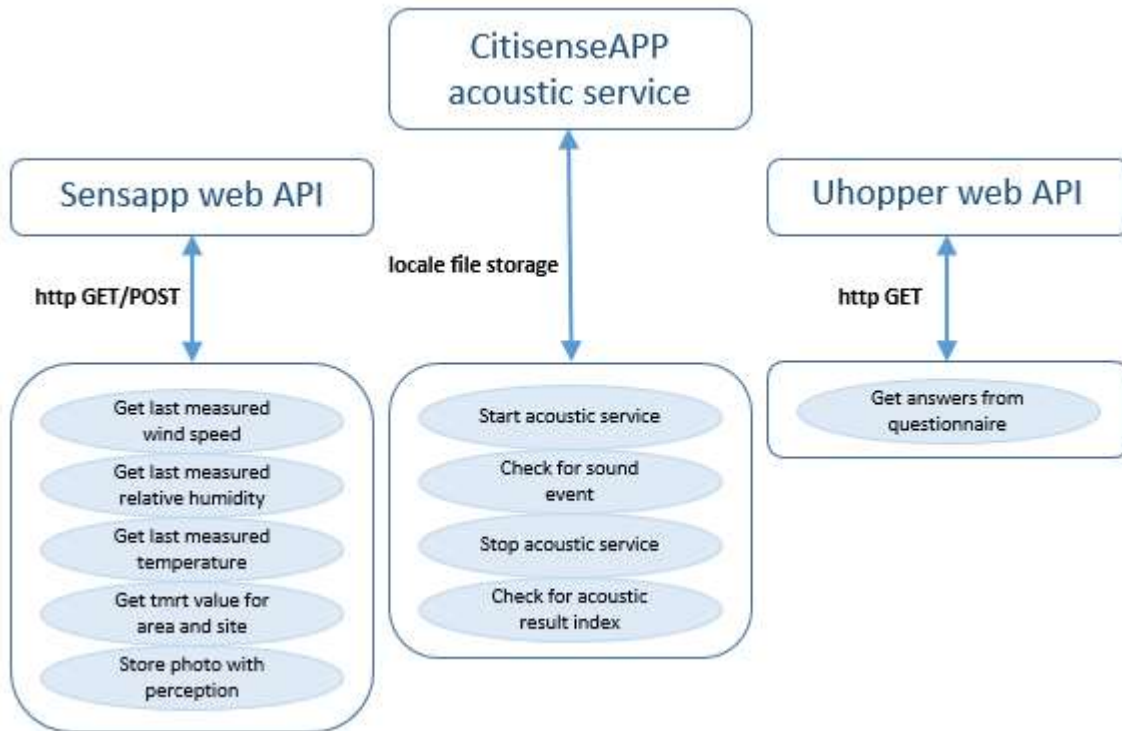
CitisenseAPP acoustic service

Sensapp web API

locale file storage

Uhopper web API

http GET/POST

http GET

Get last measured wind speed

Get last measured relative humidity

Get last measured temperature

Get tmrt value for area and site

Store photo with perception

Start acoustic service

Check for sound event

Stop acoustic service

Check for acoustic result index

Get answers from questionnaire